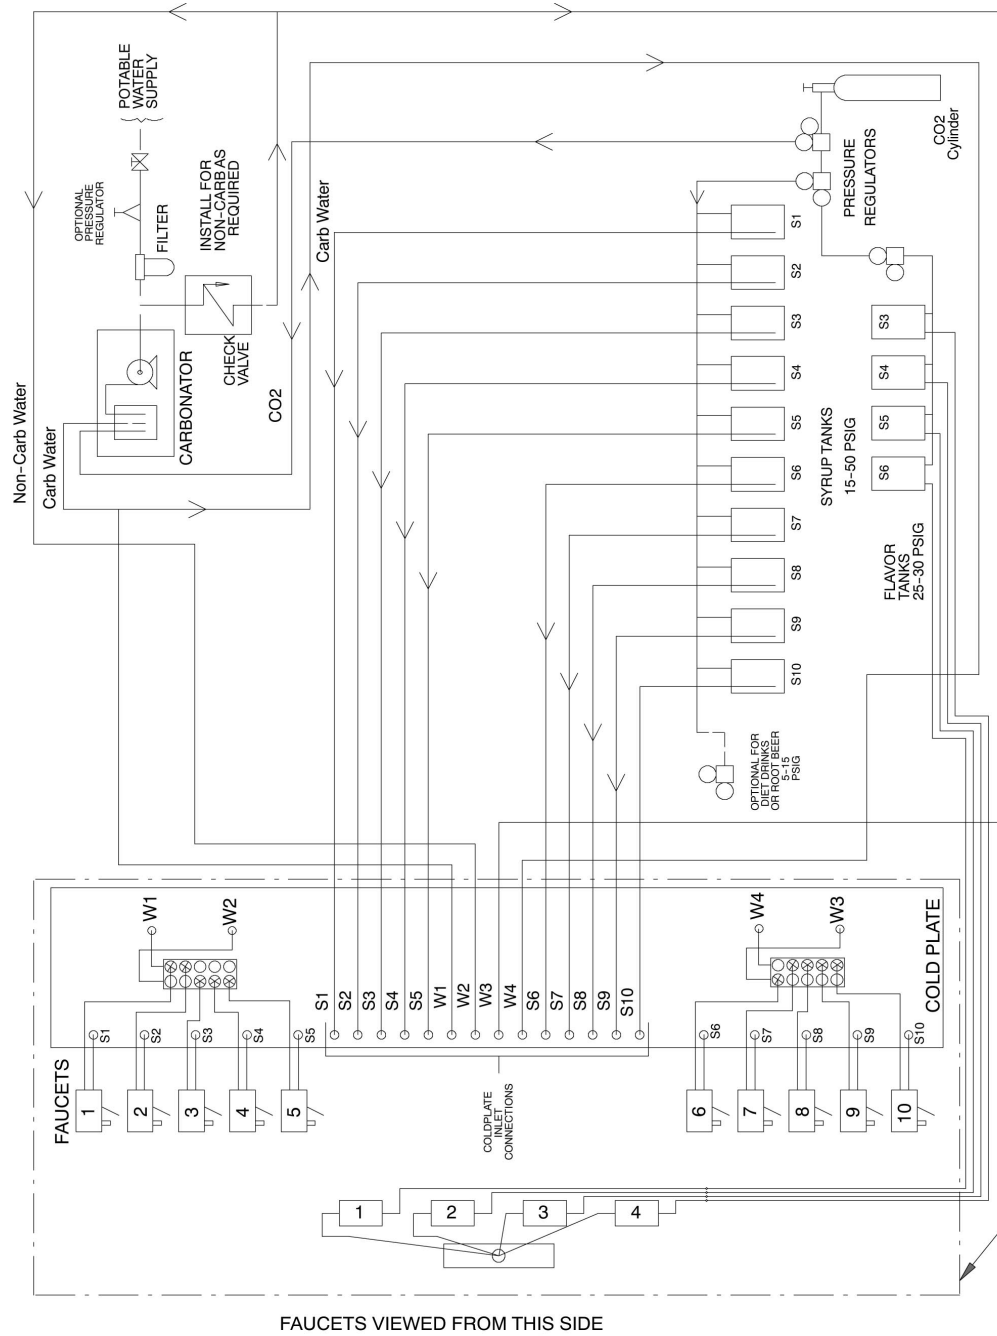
POTABLE WATER SUPPLY

OPTIONAL PRESSURE REGULATOR

FILTER

INSTALL FOR NON-CARB AS REQUIRED

CHECK VALVE

CARBONATOR

CO2

Carb Water

Non-Carb Water

Carb Water

CO2 Cylinder

PRESSURE REGULATORS

S1
S2
S3
S4
S5
S6
S7
S8
S9
S10

SYRUP TANKS 15-50 PSIG

S3
S4
S5
S6

FLAVOR TANKS 25-30 PSIG

OPTIONAL FOR DIET DRINKS OR ROOT BEER 5-15 PSIG

W1
W2

W4
W3

COLD PLATE

S1
S2
S3
S4
S5
W1
W2
W3
W4
S6
S7
S8
S9
S10

S1
S2
S3
S4
S5

S6
S7
S8
S9
S10

FAUCETS

1
2
3
4
5

COLDPLATE INLET CONNECTIONS

6
7
8
9
10

1
2
3
4

FAUCETS VIEWED FROM THIS SIDE